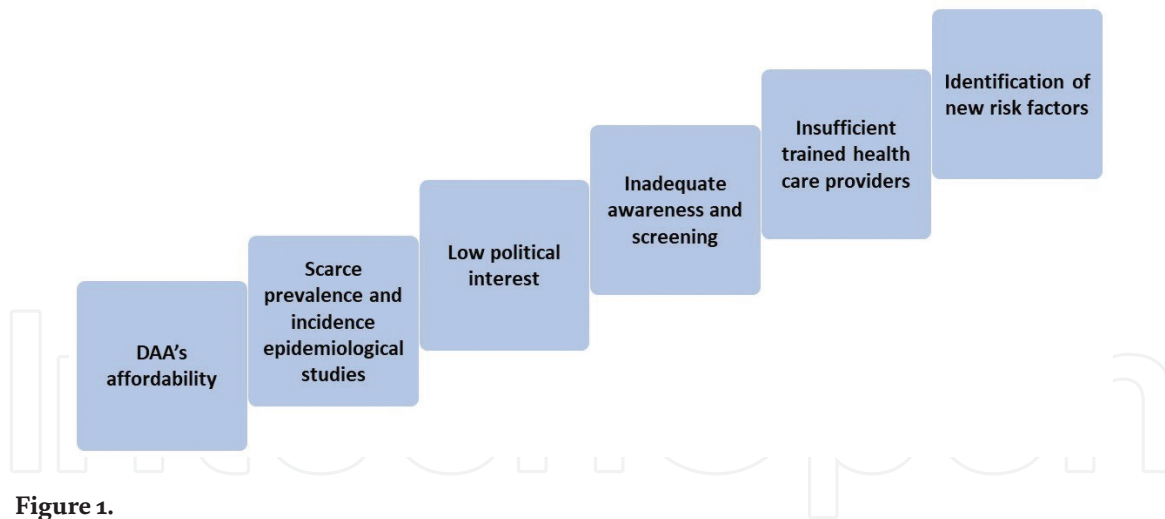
DAA's affordability

Scarce prevalence and incidence epidemiological studies

Low political interest

Inadequate awareness and screening

Insufficient trained health care providers

Identification of new risk factors

Figure 1.